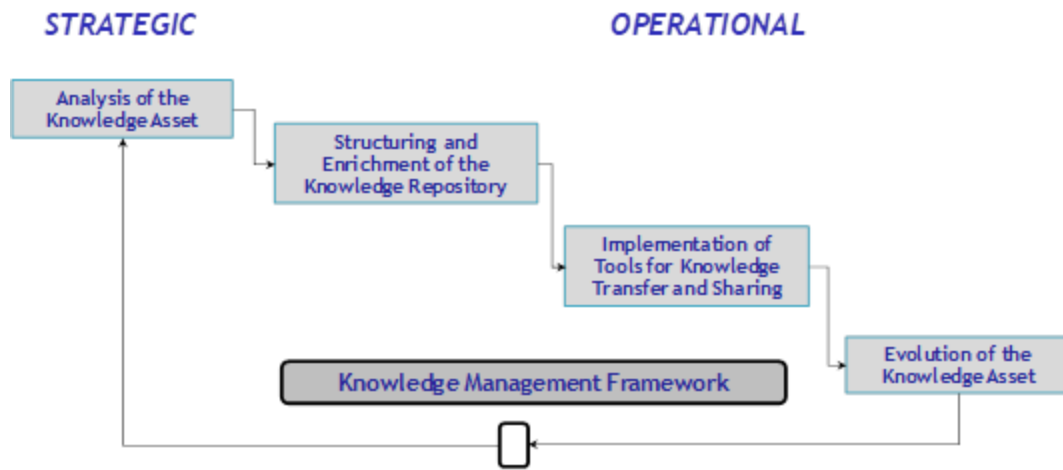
STRATEGIC

OPERATIONAL

Analysis of the Knowledge Asset

Structuring and Enrichment of the Knowledge Repository

Implementation of Tools for Knowledge Transfer and Sharing

Evolution of the Knowledge Asset

Knowledge Management Framework